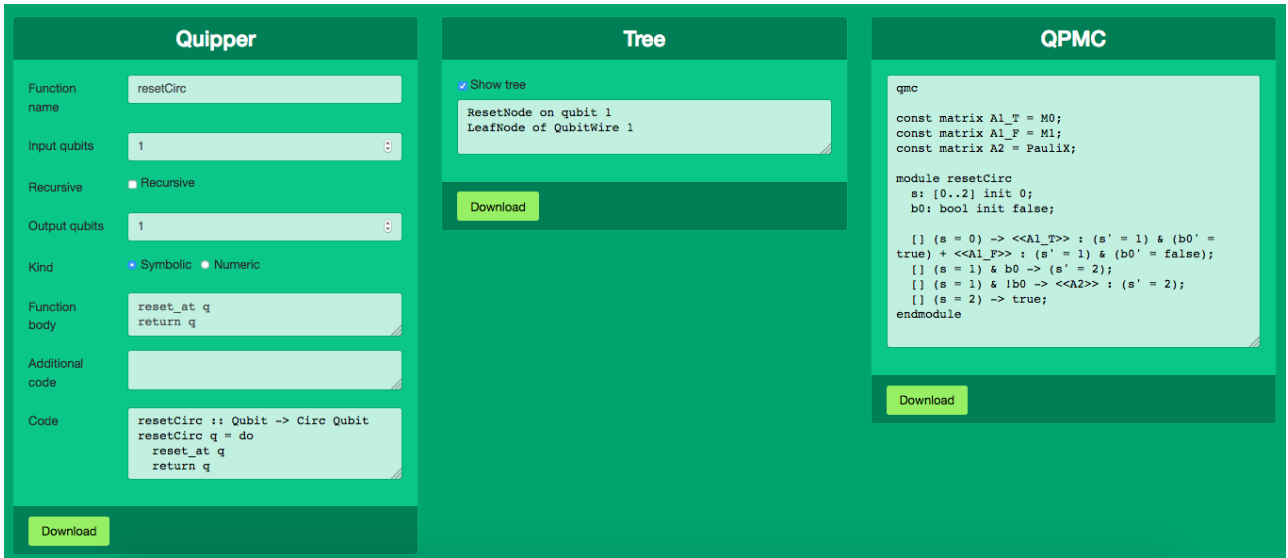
Quipper

Function name
resetCirc

Input qubits
1

Recursive
Recursive

Output qubits
1

Kind
Symbolic Numeric

Function body
reset_at q
return q

Additional code

Code
resetCirc :: Qubit -> Circ Qubit
resetCirc q = do
  reset_at q
  return q

Download

Tree

Show tree

ResetNode on qubit 1
LeafNode of QubitWire 1

Download

QPMC

qmc

const matrix A1_T = M0;
const matrix A1_F = M1;
const matrix A2 = PauliX;

module resetCirc
  s: [0..2] init 0;
  b0: bool init false;

  [] (s = 0) -> <<A1_T>> : (s' = 1) & (b0' = true) + <<A1_F>> : (s' = 1) & (b0' = false);
  [] (s = 1) & b0 -> (s' = 2);
  [] (s = 1) & !b0 -> <<A2>> : (s' = 2);
  [] (s = 2) -> true;
endmodule

Download